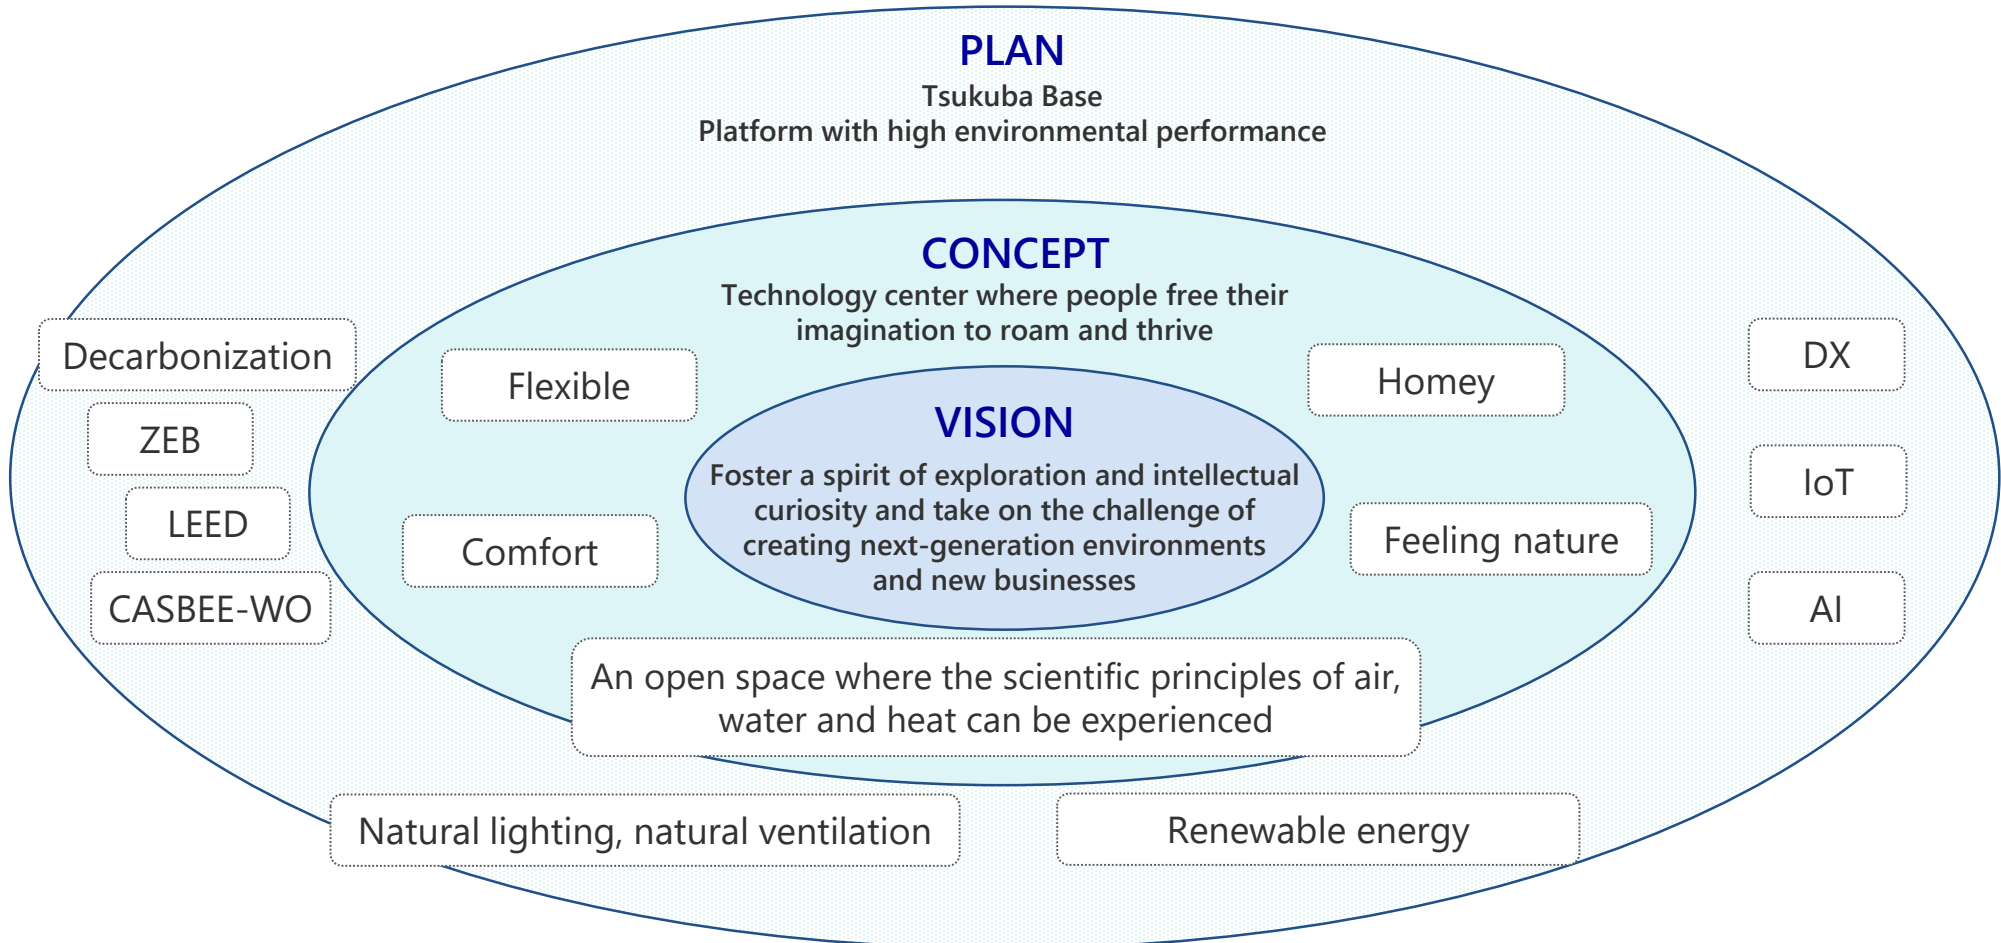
PLAN
Tsukuba Base
Platform with high environmental performance

CONCEPT
Technology center where people free their imagination to roam and thrive

Decarbonization

ZEB

LEED

CASBEE-WO

Flexible

Comfort

VISION
Foster a spirit of exploration and intellectual curiosity and take on the challenge of creating next-generation environments and new businesses

Homey

Feeling nature

DX

IoT

AI

An open space where the scientific principles of air, water and heat can be experienced

Natural lighting, natural ventilation

Renewable energy